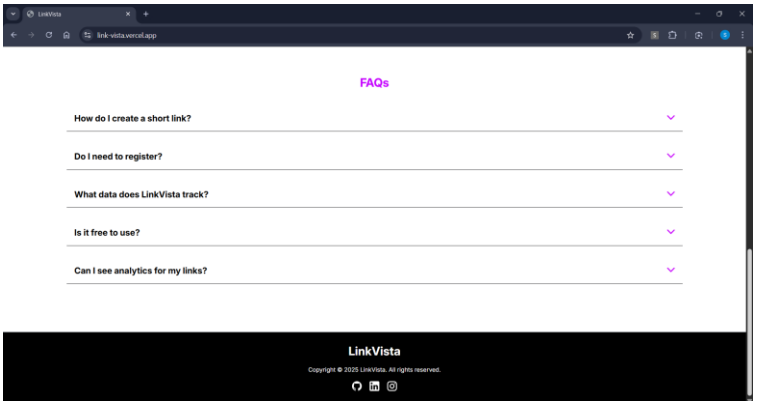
LinkVista
link-vista.vercel.app

FAQs

How do I create a short link?

Do I need to register?

What data does LinkVista track?

Is it free to use?

Can I see analytics for my links?

LinkVista

Copyright © 2025 LinkVista. All rights reserved.